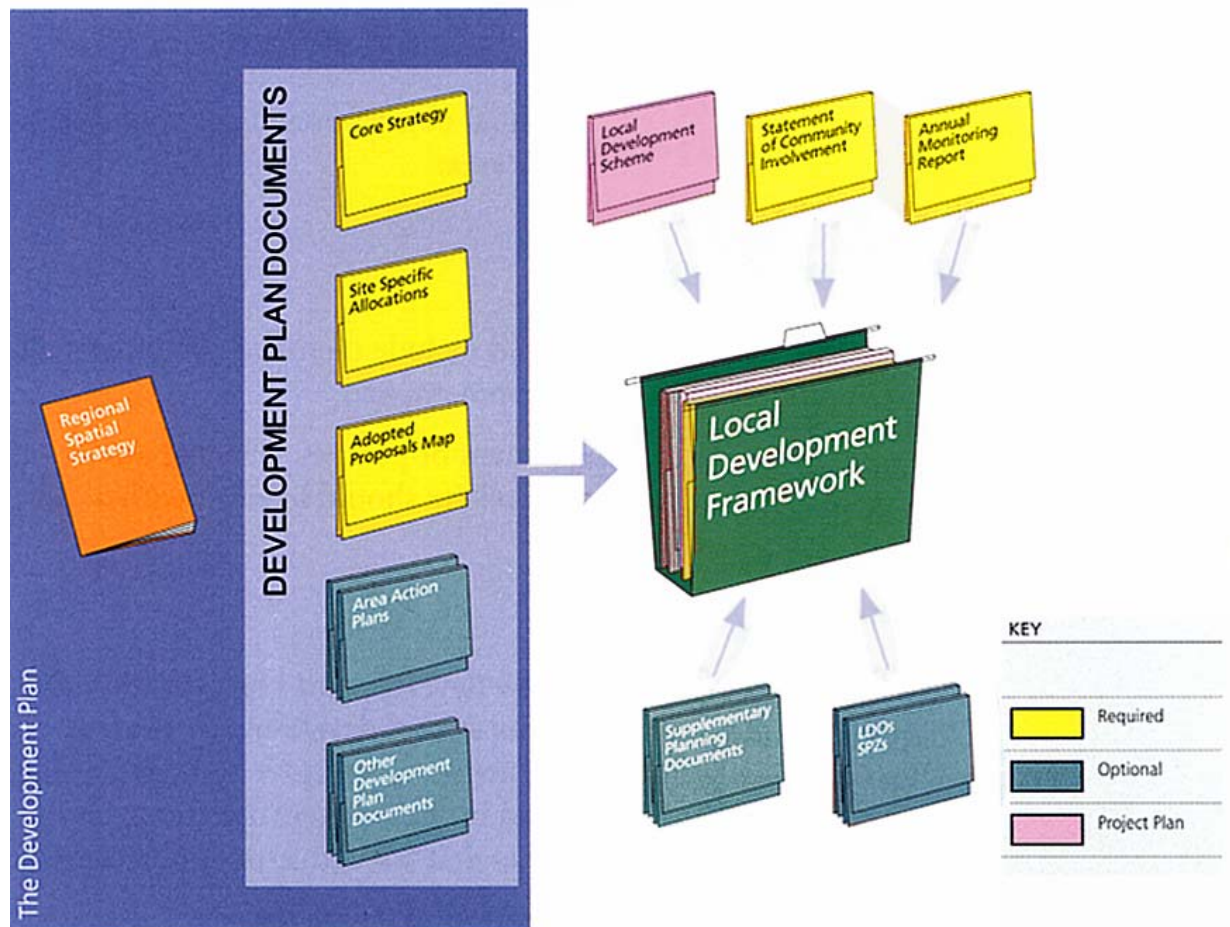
The Development Plan

Regional Spatial Strategy

DEVELOPMENT PLAN DOCUMENTS

Core Strategy

Site Specific Allocations

Adopted Proposals Map

Area Action Plans

Other Development Plan Documents

Local Development Scheme

Statement of Community Involvement

Annual Monitoring Report

Local Development Framework

Supplementary Planning Documents

LDOs SPZs

KEY

Required

Optional

Project Plan